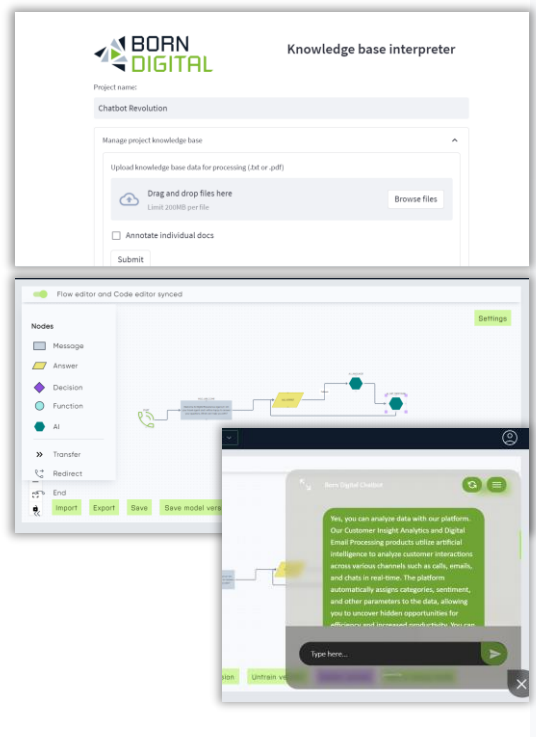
BORN DIGITAL

Knowledge base interpreter

Project name:

Chatbot Revolution

Manage project knowledge base

Upload knowledge base data for processing (.txt or .pdf)

Drag and drop files here

Limit 200MB per file

Browse files

Annotate individual docs

Submit

Flow editor and Code editor synced

Settings

Nodes

Message

Answer

Decision

Function

AI

Transfer

Redirect

End

Import

Export

Save

Save model vers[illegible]

Born Digital Chatbot

Yes, you can analyze data with our platform. Our Customer Insight Analytics and Digital Email Processing products utilize artificial intelligence to analyze customer interactions across various channels such as calls, emails, and chats in real-time. The platform automatically assigns categories, sentiment, and other parameters to the data, allowing you to uncover hidden opportunities for efficiency and increased productivity. You can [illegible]

Type here...

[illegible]sion

Untrain ve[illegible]